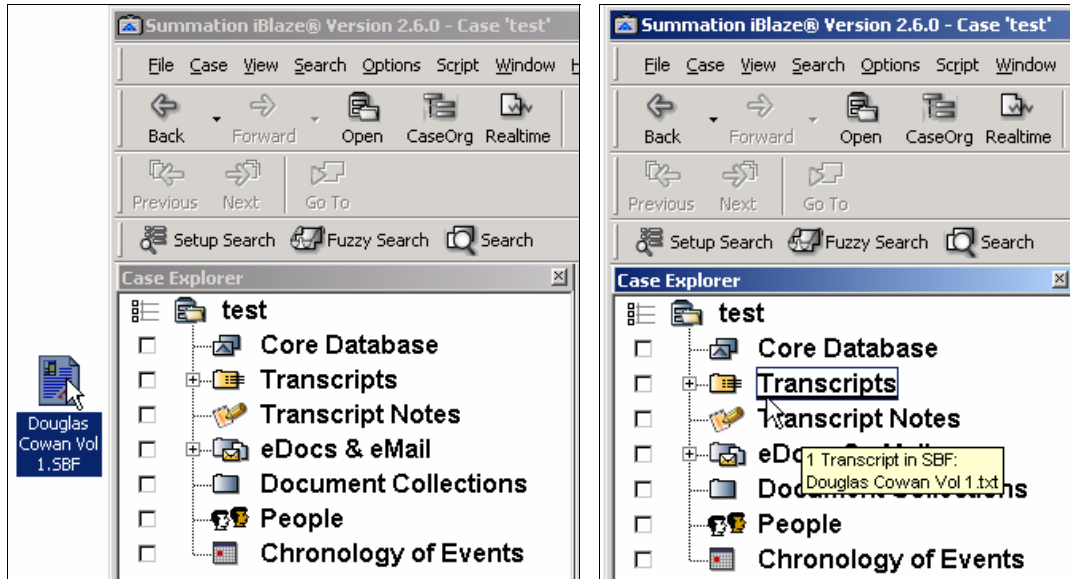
Douglas Cowan Vol 1.SBF

Summation iBlaze® Version 2.6.0 - Case 'test'

File Case View Search Options Script Window H

Back Forward Open CaseOrg Realtime

Previous Next Go To

Setup Search Fuzzy Search Search

Case Explorer

test

Core Database

Transcripts

Transcript Notes

eDocs & eMail

Document Collections

People

Chronology of Events

Summation iBlaze® Version 2.6.0 - Case 'test'

File Case View Search Options Script Window

Back Forward Open CaseOrg Realtime

Previous Next Go To

Setup Search Fuzzy Search Search

Case Explorer

test

Core Database

Transcripts

Transcript Notes

eDo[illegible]

1 Transcript in SBF: Douglas Cowan Vol 1.txt

Do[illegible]s

People

Chronology of Events